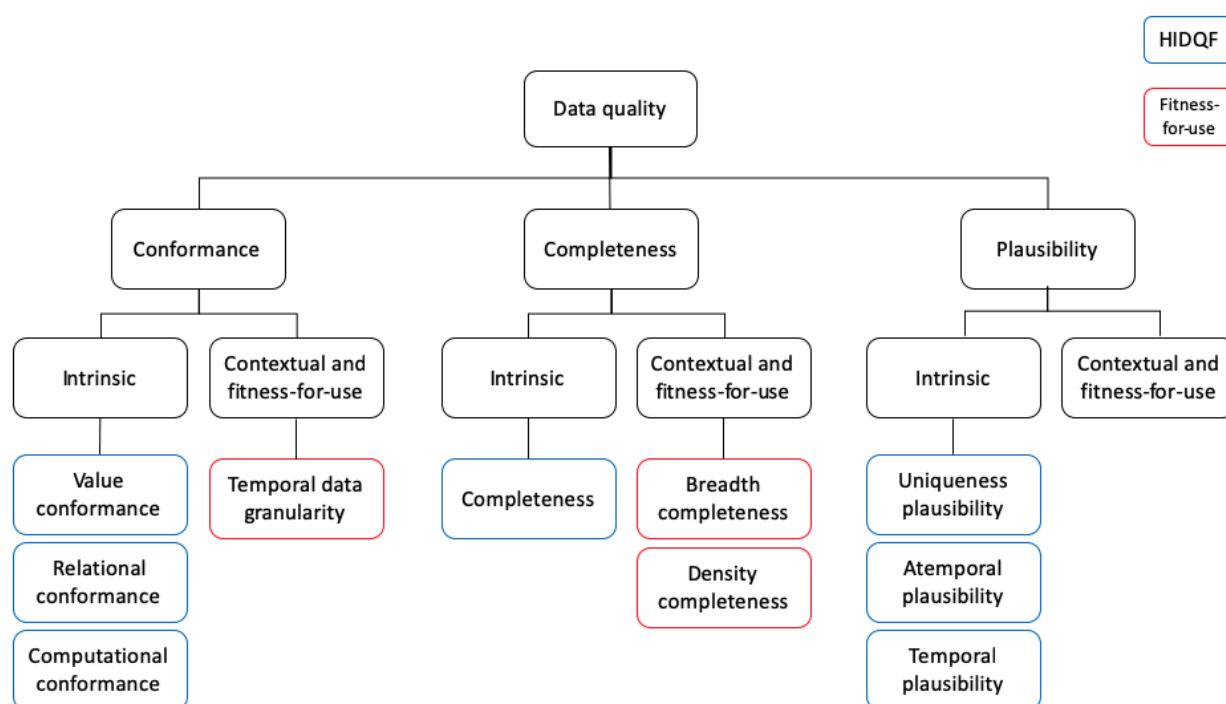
HIDQF

Fitness-for-use

Data quality

Conformance

Intrinsic

Value conformance

Relational conformance

Computational conformance

Contextual and fitness-for-use

Temporal data granularity

Completeness

Intrinsic

Completeness

Contextual and fitness-for-use

Breadth completeness

Density completeness

Plausibility

Intrinsic

Uniqueness plausibility

Atemporal plausibility

Temporal plausibility

Contextual and fitness-for-use